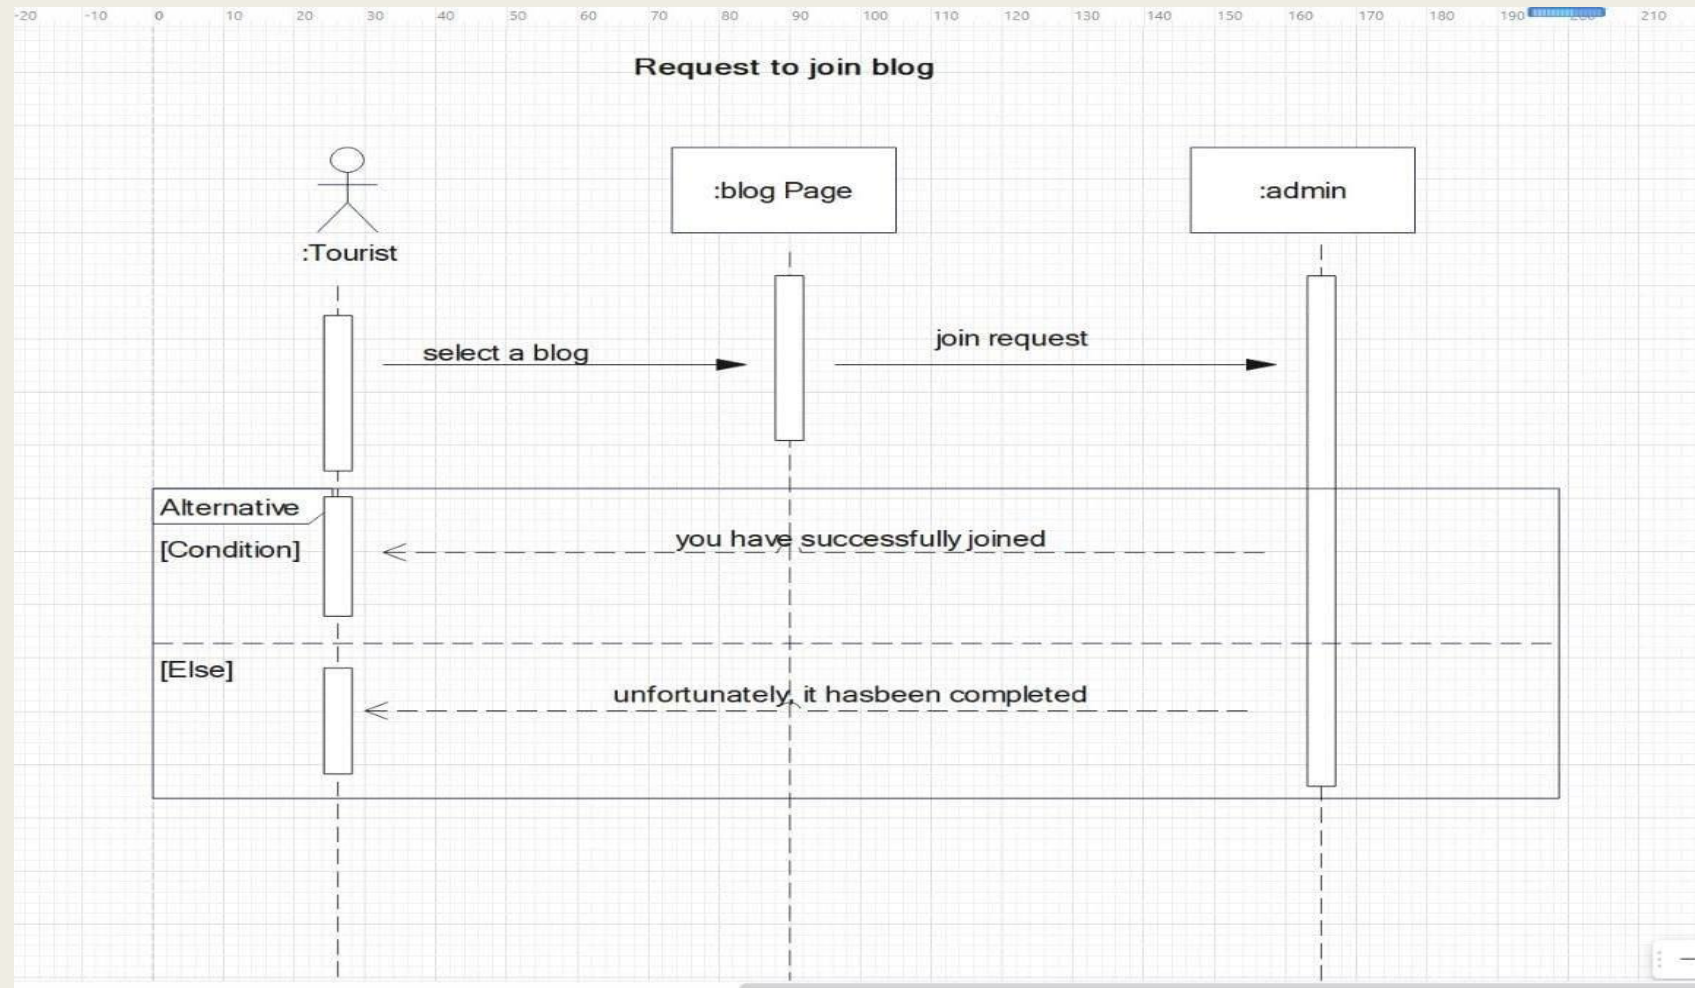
-20 -10 0 10 20 30 40 50 60 70 80 90 100 110 120 130 140 150 160 170 180 190 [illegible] 210

Request to join blog

:Tourist

:blog Page

:admin

select a blog

join request

Alternative

[Condition]

you have successfully joined

[Else]

unfortunately, it hasbeen completed